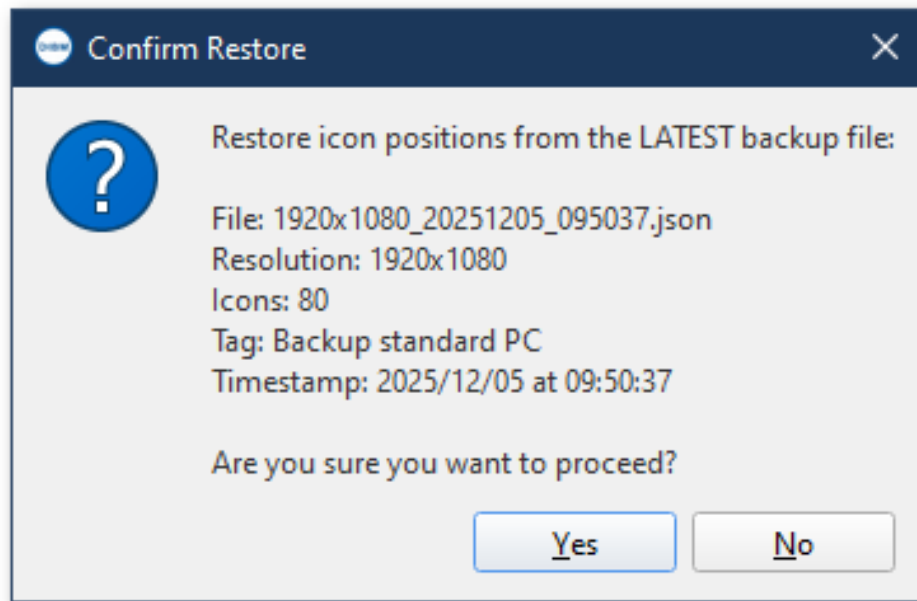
Confirm Restore

Restore icon positions from the LATEST backup file:

File: 1920x1080_20251205_095037.json
Resolution: 1920x1080
Icons: 80
Tag: Backup standard PC
Timestamp: 2025/12/05 at 09:50:37

Are you sure you want to proceed?

Yes
No